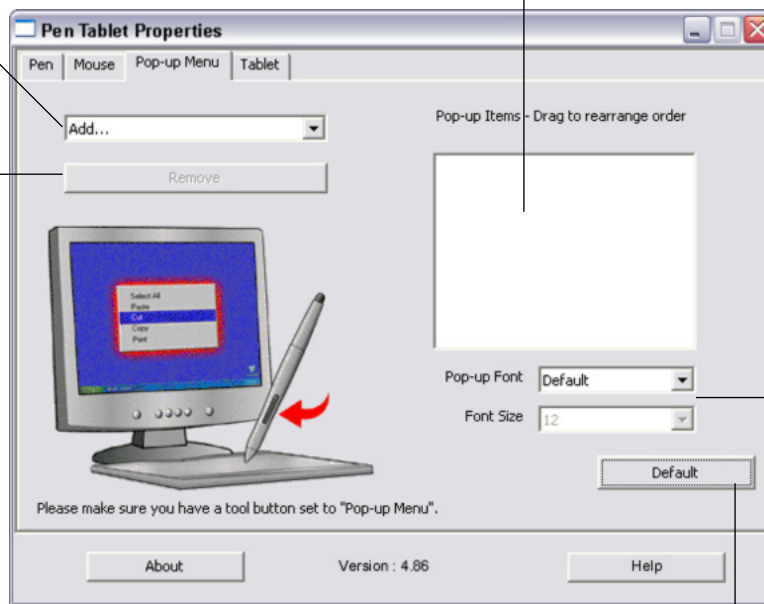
Pen Tablet Properties

Pen | Mouse | Pop-up Menu | Tablet

Add...

Remove

Select All
Paste
Cut
Copy
Print

Pop-up Items - Drag to rearrange order

Pop-up Font Default

Font Size 12

Default

Please make sure you have a tool button set to "Pop-up Menu".

About

Version : 4.86

Help